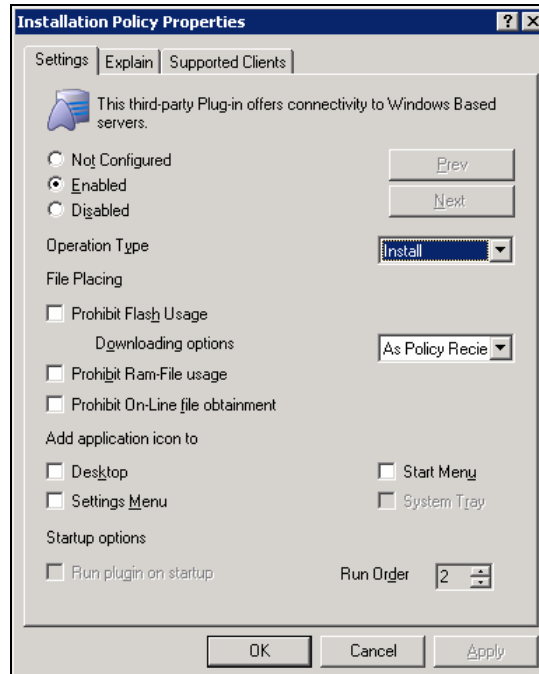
Installation Policy Properties

? X

Settings | Explain | Supported Clients

This third-party Plug-in offers connectivity to Windows Based servers.

Not Configured

Enabled

Disabled

Prev

Next

Operation Type

Install

File Placing

Prohibit Flash Usage

Downloading options

As Policy Recie

Prohibit Ram-File usage

Prohibit On-Line file obtainment

Add application icon to

Desktop

Start Menu

Settings Menu

System Tray

Startup options

Run plugin on startup

Run Order

2

OK

Cancel

Apply